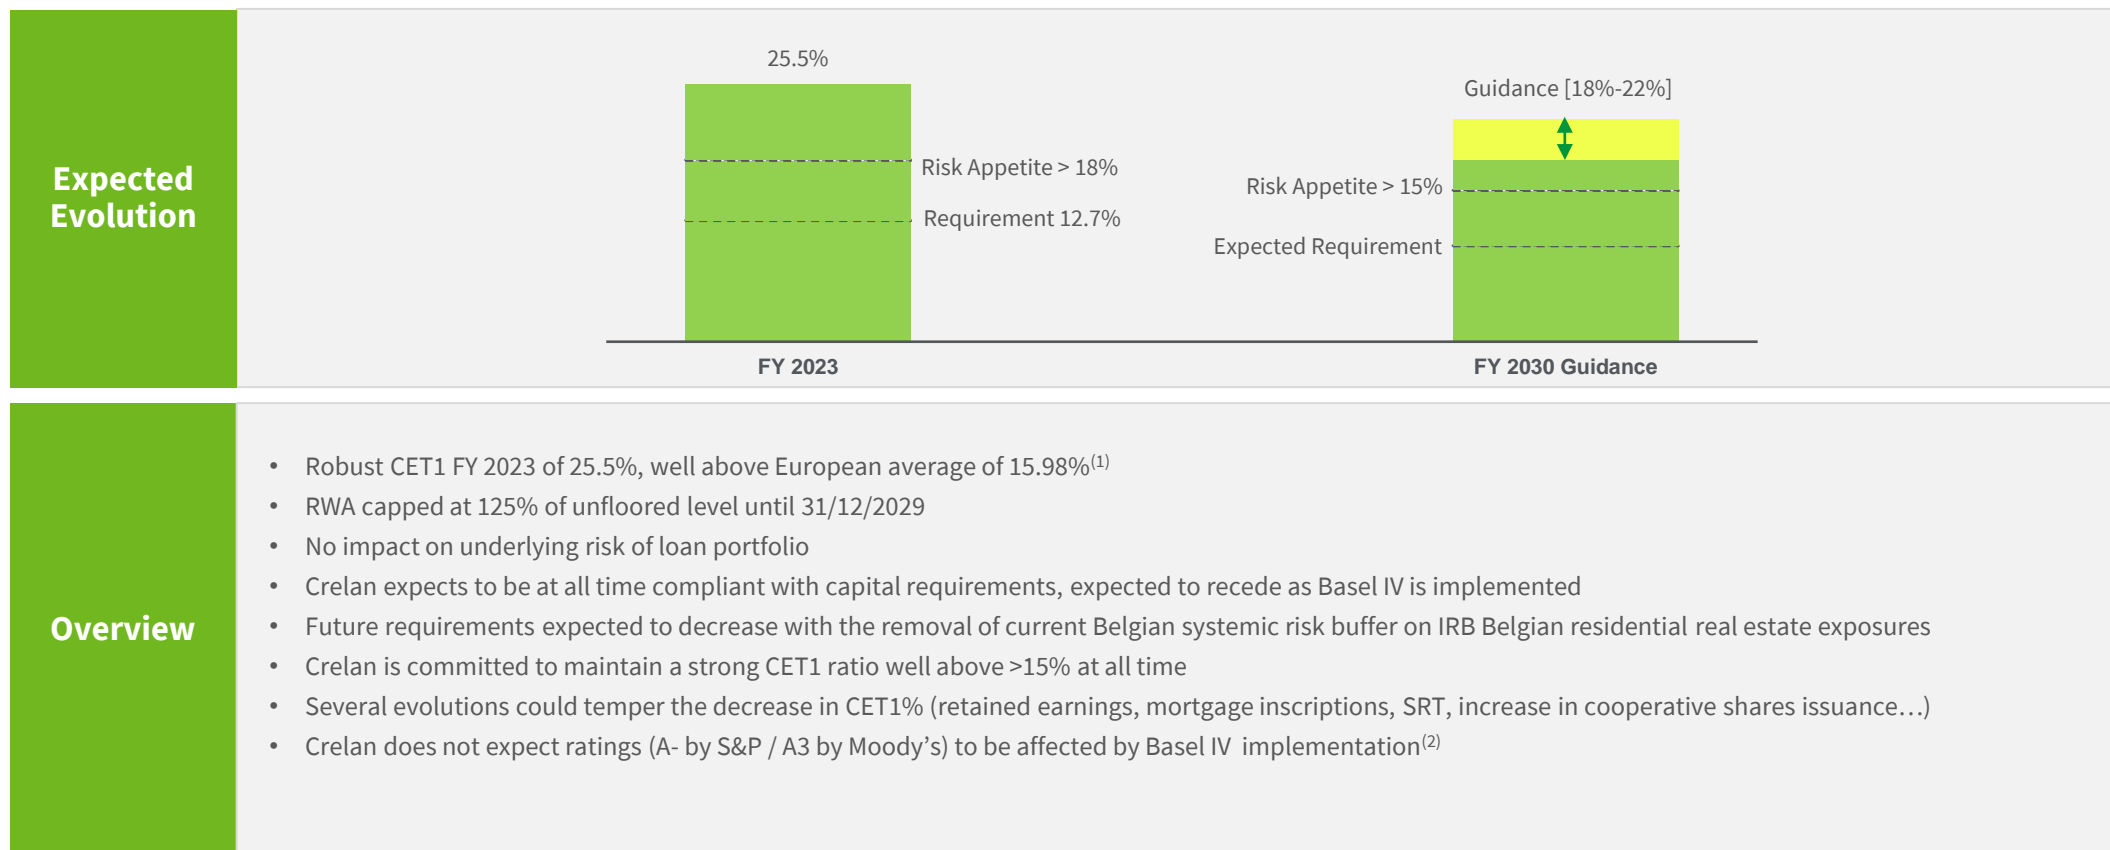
Expected Evolution

25.5%

Risk Appetite > 18%

Requirement 12.7%

Guidance [18%-22%]

Risk Appetite > 15%

Expected Requirement

FY 2023

FY 2030 Guidance

Overview

- Robust CET1 FY 2023 of 25.5%, well above European average of 15.98%$^{(1)}$
- RWA capped at 125% of unfloored level until 31/12/2029
- No impact on underlying risk of loan portfolio
- Crelan expects to be at all time compliant with capital requirements, expected to recede as Basel IV is implemented
- Future requirements expected to decrease with the removal of current Belgian systemic risk buffer on IRB Belgian residential real estate exposures
- Crelan is committed to maintain a strong CET1 ratio well above >15% at all time
- Several evolutions could temper the decrease in CET1% (retained earnings, mortgage inscriptions, SRT, increase in cooperative shares issuance…)
- Crelan does not expect ratings (A- by S&P / A3 by Moody's) to be affected by Basel IV implementation$^{(2)}$